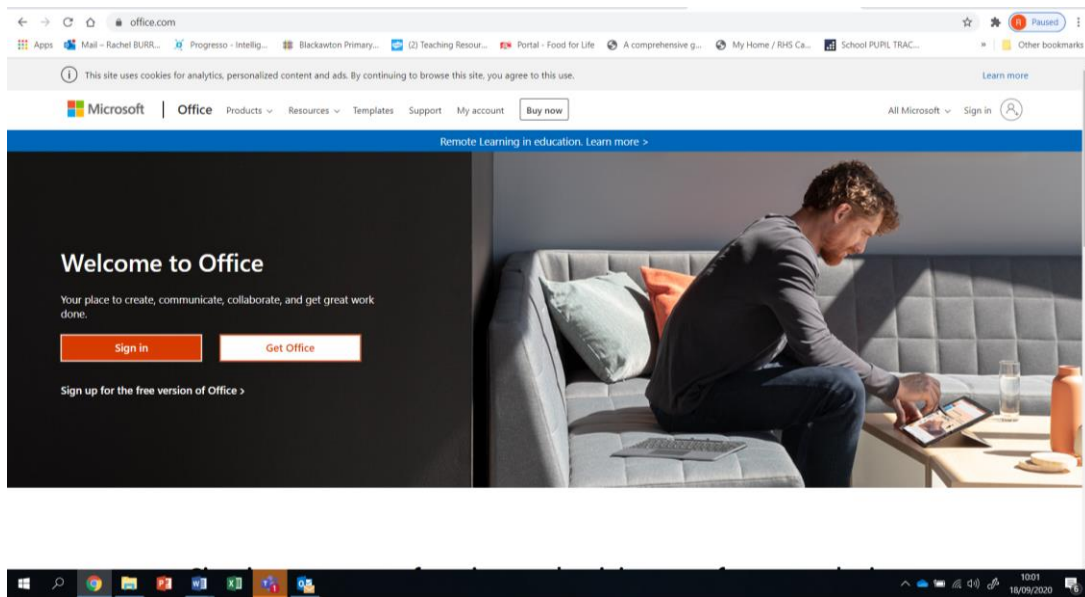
office.com

R Paused

Apps Mail - Rachel BURR... Progresso - Intellig... Blackawton Primary... (2) Teaching Resour... Portal - Food for Life A comprehensive g... My Home / RHS Ca... School PUPIL TRAC... » Other bookmarks

This site uses cookies for analytics, personalized content and ads. By continuing to browse this site, you agree to this use.

Learn more

Microsoft | Office Products Resources Templates Support My account Buy now

All Microsoft Sign in

Remote Learning in education. Learn more >

Welcome to Office

Your place to create, communicate, collaborate, and get great work done.

Sign in

Get Office

Sign up for the free version of Office >

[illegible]

10:01
18/09/2020